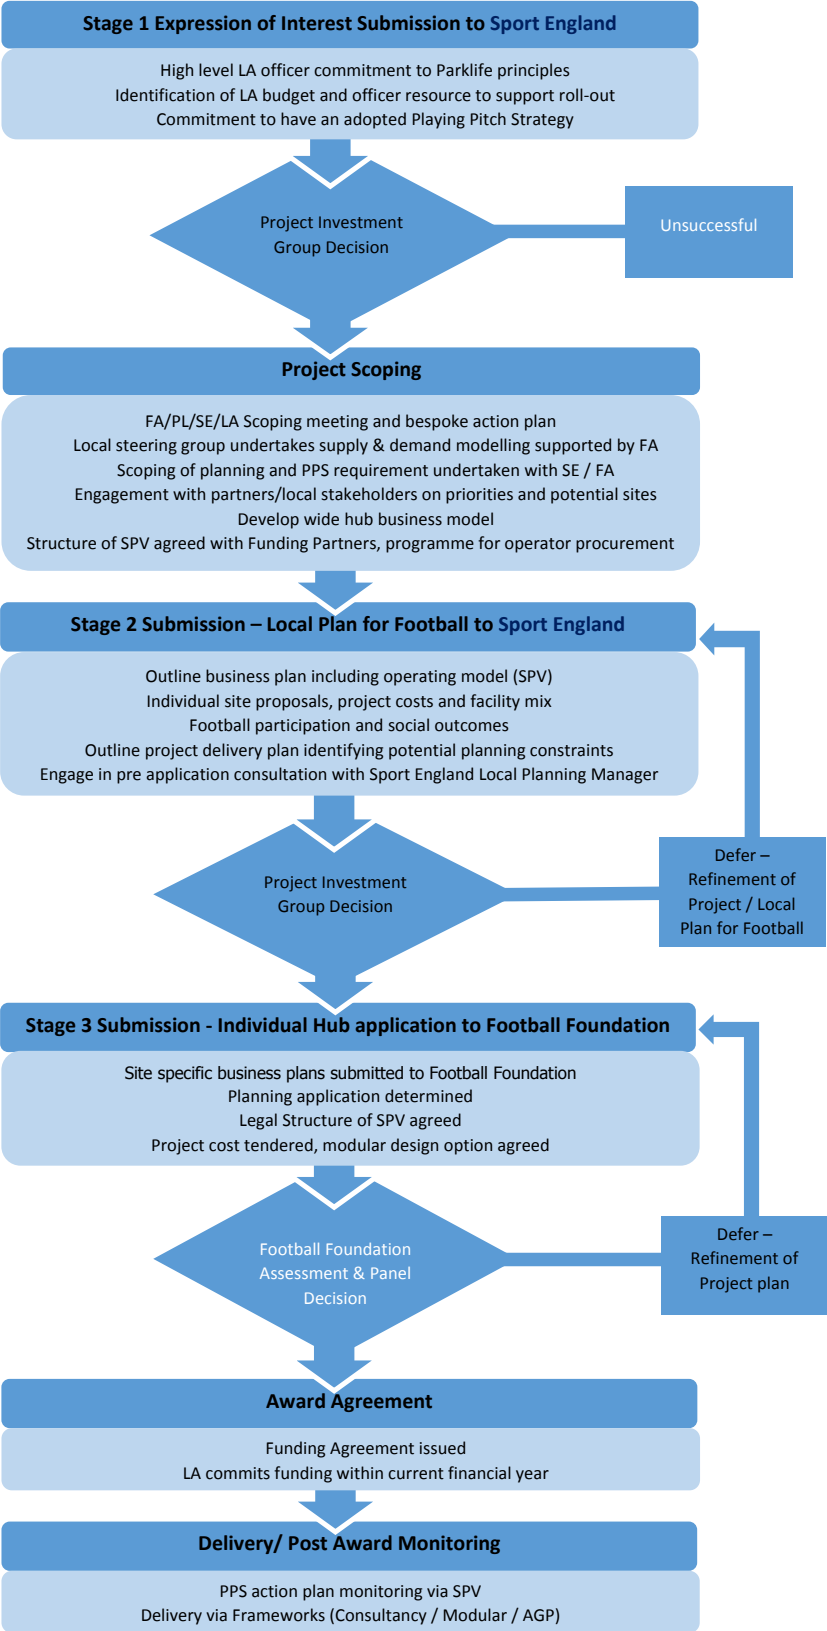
Stage 1 Expression of Interest Submission to Sport England

High level LA officer commitment to Parklife principles
Identification of LA budget and officer resource to support roll-out
Commitment to have an adopted Playing Pitch Strategy

Project Investment Group Decision

Unsuccessful

Project Scoping

FA/PL/SE/LA Scoping meeting and bespoke action plan
Local steering group undertakes supply & demand modelling supported by FA
Scoping of planning and PPS requirement undertaken with SE / FA
Engagement with partners/local stakeholders on priorities and potential sites
Develop wide hub business model
Structure of SPV agreed with Funding Partners, programme for operator procurement

Stage 2 Submission – Local Plan for Football to Sport England

Outline business plan including operating model (SPV)
Individual site proposals, project costs and facility mix
Football participation and social outcomes
Outline project delivery plan identifying potential planning constraints
Engage in pre application consultation with Sport England Local Planning Manager

Project Investment Group Decision

Defer – Refinement of Project / Local Plan for Football

Stage 3 Submission - Individual Hub application to Football Foundation

Site specific business plans submitted to Football Foundation
Planning application determined
Legal Structure of SPV agreed
Project cost tendered, modular design option agreed

Football Foundation Assessment & Panel Decision

Defer – Refinement of Project plan

Award Agreement

Funding Agreement issued
LA commits funding within current financial year

Delivery/ Post Award Monitoring

PPS action plan monitoring via SPV
Delivery via Frameworks (Consultancy / Modular / AGP)